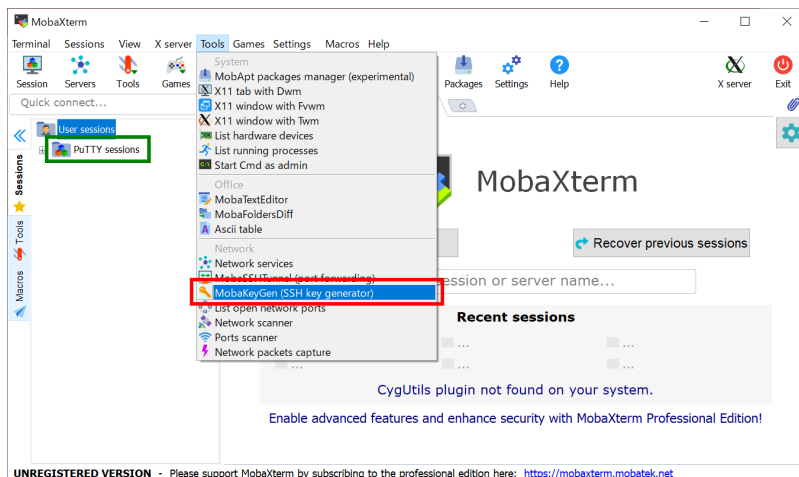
MobaXterm

Terminal Sessions View X server Tools Games Settings Macros Help

Session Servers Tools Games Packages Settings Help X server Exit

Quick connect...

User sessions
PuTTY sessions

Sessions Tools Macros

System
MobApt packages manager (experimental)
X11 tab with Dwm
X11 window with Fvwm
X11 window with Twm
List hardware devices
List running processes
Start Cmd as admin
Office
MobaTextEditor
MobaFoldersDiff
Ascii table
Network
Network services
MobaSSHTunnel (port forwarding)
MobaKeyGen (SSH key generator)
List open network ports
Network scanner
Ports scanner
Network packets capture

MobaXterm

Recover previous sessions

ession or server name...

Recent sessions

...
...
...
...

CygUtils plugin not found on your system.

Enable advanced features and enhance security with MobaXterm Professional Edition!

UNREGISTERED VERSION - Please support MobaXterm by subscribing to the professional edition here: https://mobaxterm.mobatek.net